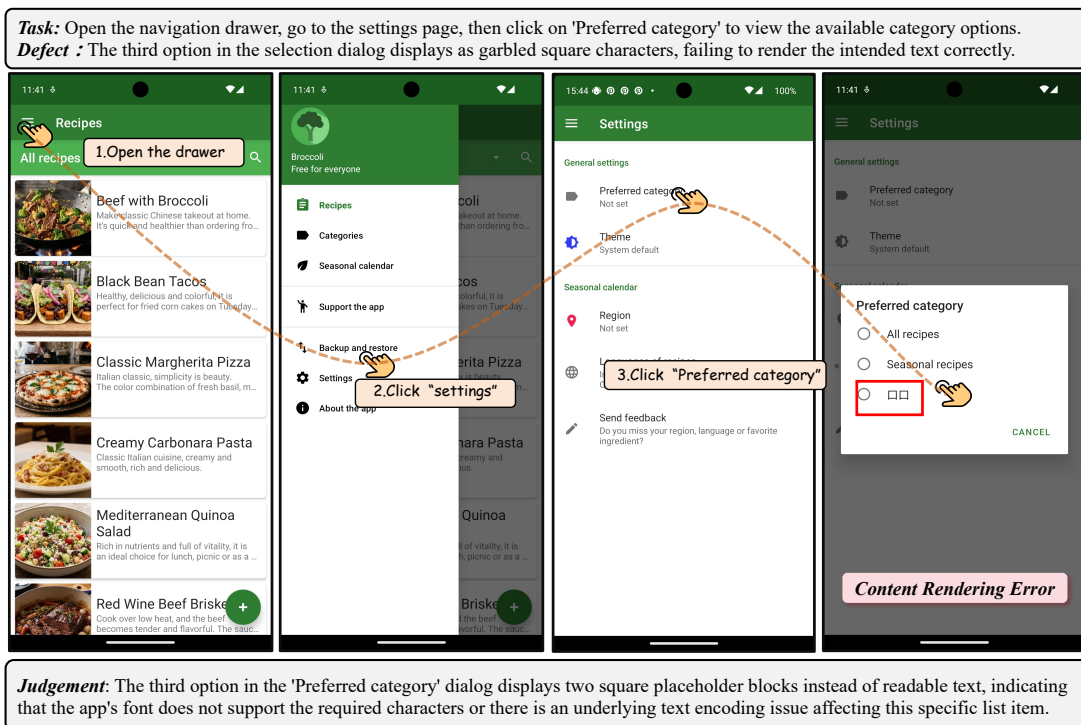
Task: Open the navigation drawer, go to the settings page, then click on 'Preferred category' to view the available category options.
Defect : The third option in the selection dialog displays as garbled square characters, failing to render the intended text correctly.

11:41

Recipes

All recipes

1.Open the drawer

Beef with Broccoli
Make classic Chinese takeout at home. It's quick and healthier than ordering fro...

Black Bean Tacos
Healthy, delicious and colorful, it is perfect for fried corn cakes on Tuesday...

Classic Margherita Pizza
Italian classic, simplicity is beauty. The color combination of fresh basil, m...

Creamy Carbonara Pasta
Classic Italian cuisine, creamy and smooth, rich and delicious.

Mediterranean Quinoa Salad
Rich in nutrients and full of vitality, it is an ideal choice for lunch, picnic or as a ...

Red Wine Beef Briske
Cook over low heat, and the beef becomes tender and flavorful. The sauc...

+

11:41

Broccoli
Free for everyone

Recipes
Categories
Seasonal calendar
Support the app
Backup and restore
Settings
About the app

2.Click "settings"

15:44 100%

Settings

General settings

Preferred category
Not set

Theme
System default

Seasonal calendar

Region
Not set

L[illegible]

3.Click "Preferred category"

Send feedback
Do you miss your region, language or favorite ingredient?

11:41

Settings

General settings

Preferred category
Not set

Theme
System default

Preferred category

All recipes

Seasonal recipes

□□

CANCEL

Content Rendering Error

Judgement: The third option in the 'Preferred category' dialog displays two square placeholder blocks instead of readable text, indicating that the app's font does not support the required characters or there is an underlying text encoding issue affecting this specific list item.